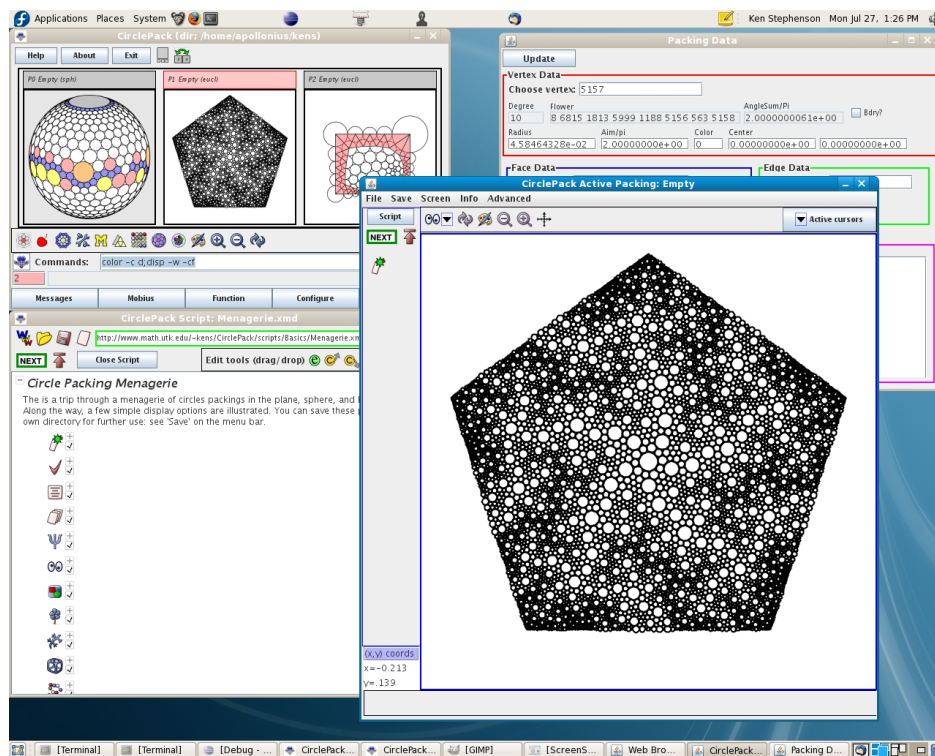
Applications Places System

Ken Stephenson Mon Jul 27, 1:26 PM

CirclePack (dir: /home/apollonius/kens)

Help About Exit

P0 Empty (sph)

P1 Empty (eucl)

P2 Empty (eucl)

Commands: color -c d;disp -w -cf

2

Messages Mobius Function Configure

CirclePack Script: Menagerie.xmd

http://www.math.utk.edu/~kens/CirclePack/scripts/Basics/Menagerie.xm

NEXT Close Script Edit tools (drag/drop)

Circle Packing Menagerie

The is a trip through a menagerie of circles packings in the plane, sphere, and Along the way, a few simple display options are illustrated. You can save these own directory for further use: see 'Save' on the menu bar.

Packing Data

Update

Vertex Data

Choose vertex: 5157

Degree 10

Flower 8 6815 1813 5999 1188 5156 563 5158

AngleSum/Pi 2.0000000061e+00

Bdry?

Radius 4.58464328e-02

Aim/pi 2.00000000e+00

Color 0

Center 0.00000000e+00 0.00000000e+00

Face Data

Edge Data

CirclePack Active Packing: Empty

File Save Screen Info Advanced

Script

NEXT

Active cursors

(x,y) coords

x=-0.213

y=.139

[Terminal] [Terminal] [Debug - ... CirclePack... CirclePack... [GIMP] [ScreenS... Web Bro... CirclePack... Packing D...